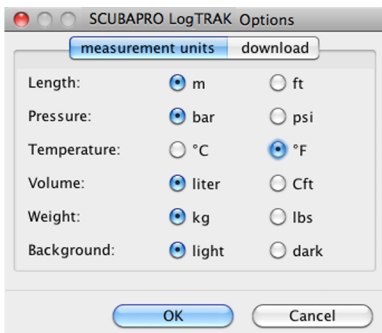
SCUBAPRO LogTRAK Options

measurement units | download

| | | |
|---|---|---|
| Length: | m | ft |
| Pressure: | bar | psi |
| Temperature: | °C | °F |
| Volume: | liter | Cft |
| Weight: | kg | lbs |
| Background: | light | dark |

OK Cancel